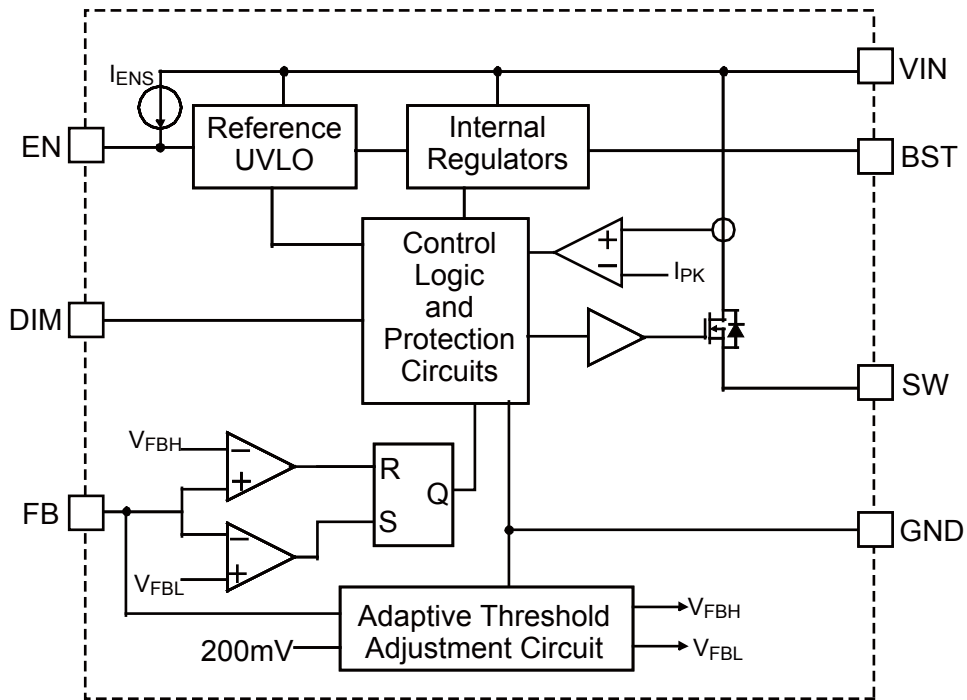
$I_{ENS}$

VIN

Reference UVLO

Internal Regulators

EN

BST

Control Logic and Protection Circuits

+

−

$I_{PK}$

DIM

SW

$V_{FBH}$

−

+

R

Q

S

FB

−

+

GND

$V_{FBL}$

Adaptive Threshold Adjustment Circuit

$V_{FBH}$

200mV

$V_{FBL}$